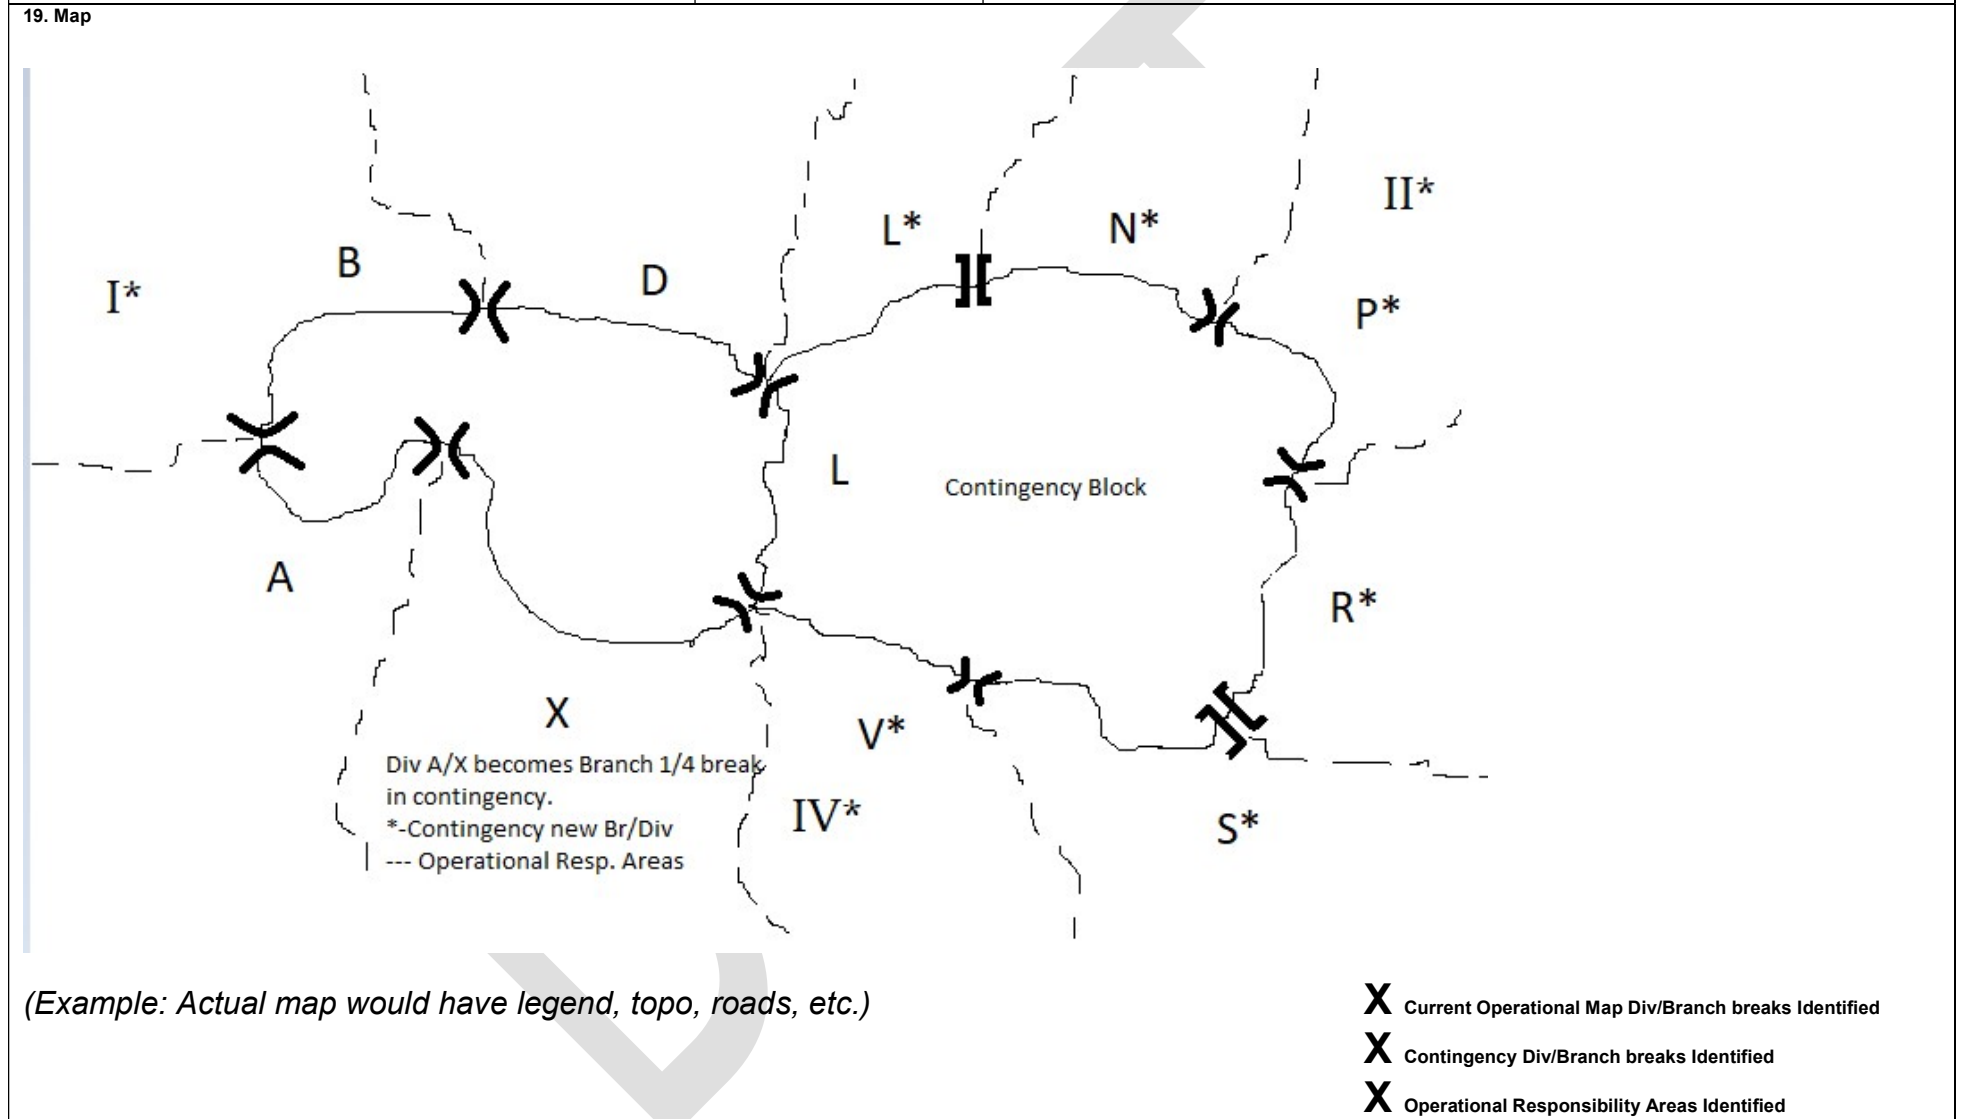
19. Map

II*

L*

N*

B

D

I*

P*

L

Contingency Block

A

R*

X

V*

Div A/X becomes Branch 1/4 break in contingency.
*-Contingency new Br/Div
--- Operational Resp. Areas

IV*

S*

(Example: Actual map would have legend, topo, roads, etc.)

X Current Operational Map Div/Branch breaks Identified

X Contingency Div/Branch breaks Identified

X Operational Responsibility Areas Identified